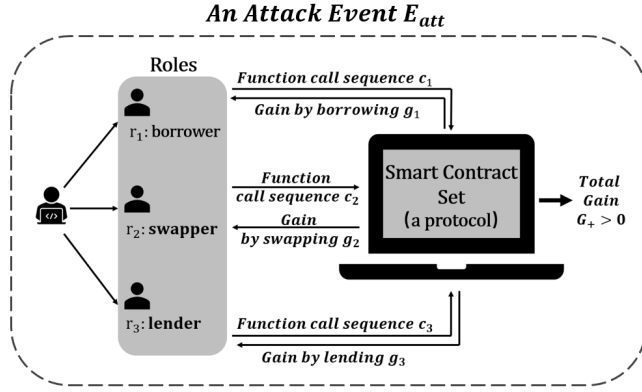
*An Attack Event $E_{att}$*

Roles

$r_1$: borrower

$r_2$: **swapper**

$r_3$: **lender**

*Function call sequence $c_1$*

*Gain by borrowing $g_1$*

*Function call sequence $c_2$*

*Gain by swapping $g_2$*

*Function call sequence $c_3$*

*Gain by lending $g_3$*

Smart Contract Set (a protocol)

*Total Gain $G_+ > 0$*